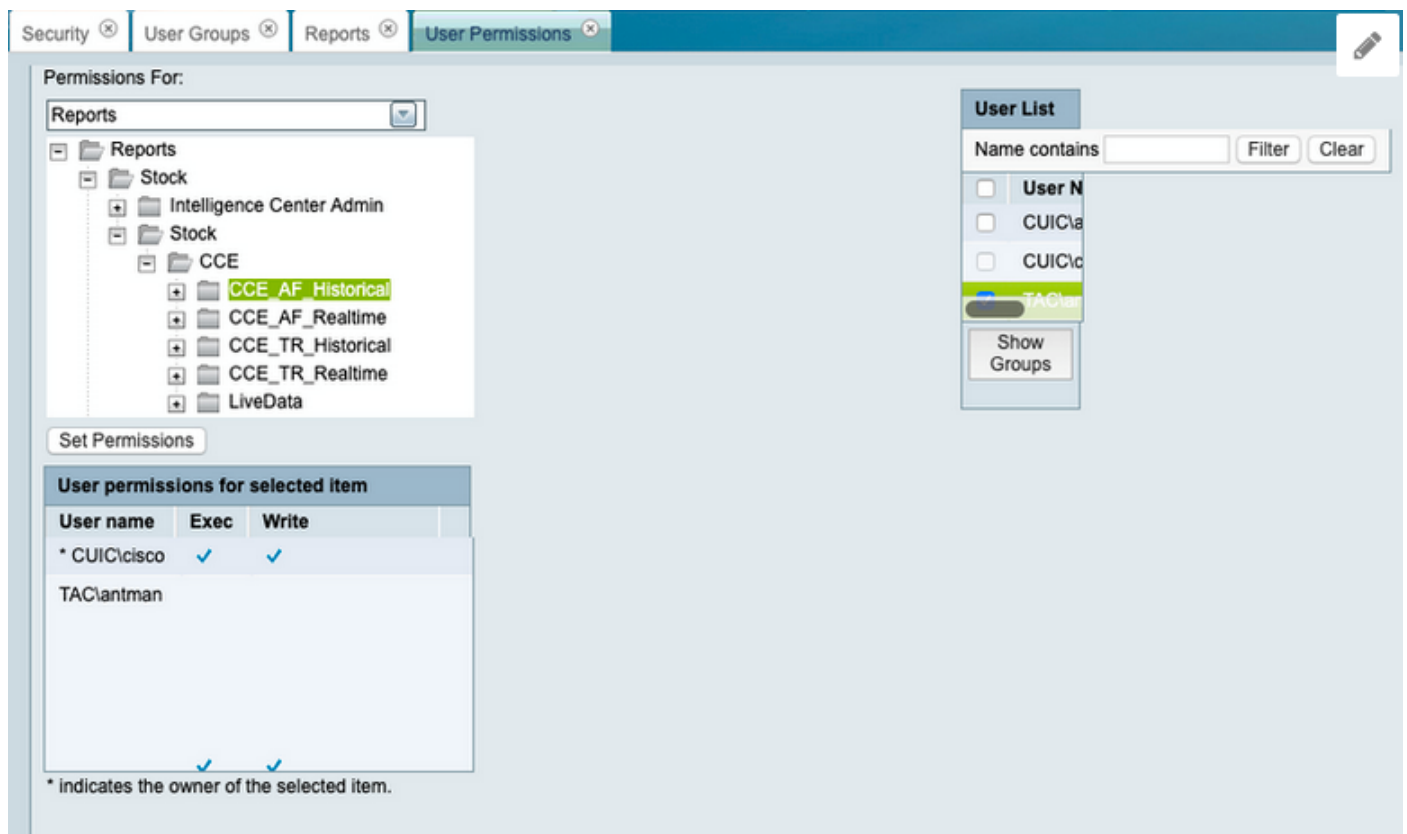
Security ⊗ | User Groups ⊗ | Reports ⊗ | User Permissions ⊗

Permissions For:

Reports

Reports
Stock
Intelligence Center Admin
Stock
CCE
CCE_AF_Historical
CCE_AF_Realtime
CCE_TR_Historical
CCE_TR_Realtime
LiveData

Set Permissions

User permissions for selected item

| User name | Exec | Write |
|---|---|---|
| * CUIC\cisco | ✓ | ✓ |
| TAC\antman | ✓ | ✓ |

* indicates the owner of the selected item.

User List

Name contains Filter Clear

User N
CUIC\a
CUIC\c
TAC\a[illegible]

Show Groups